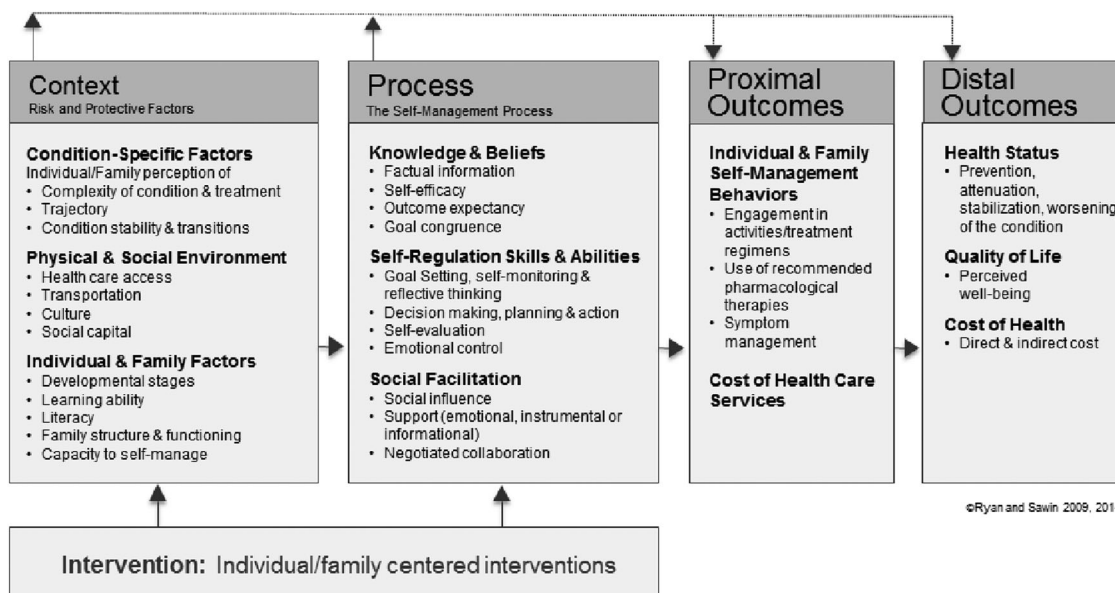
Context
Risk and Protective Factors

Condition-Specific Factors
Individual/Family perception of
• Complexity of condition & treatment
• Trajectory
• Condition stability & transitions

Physical & Social Environment
• Health care access
• Transportation
• Culture
• Social capital

Individual & Family Factors
• Developmental stages
• Learning ability
• Literacy
• Family structure & functioning
• Capacity to self-manage

Process
The Self-Management Process

Knowledge & Beliefs
• Factual information
• Self-efficacy
• Outcome expectancy
• Goal congruence

Self-Regulation Skills & Abilities
• Goal Setting, self-monitoring & reflective thinking
• Decision making, planning & action
• Self-evaluation
• Emotional control

Social Facilitation
• Social influence
• Support (emotional, instrumental or informational)
• Negotiated collaboration

Proximal Outcomes

Individual & Family Self-Management Behaviors
• Engagement in activities/treatment regimens
• Use of recommended pharmacological therapies
• Symptom management

Cost of Health Care Services

Distal Outcomes

Health Status
• Prevention, attenuation, stabilization, worsening of the condition

Quality of Life
• Perceived well-being

Cost of Health
• Direct & indirect cost

©Ryan and Sawin 2009, 201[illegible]

Intervention: Individual/family centered interventions